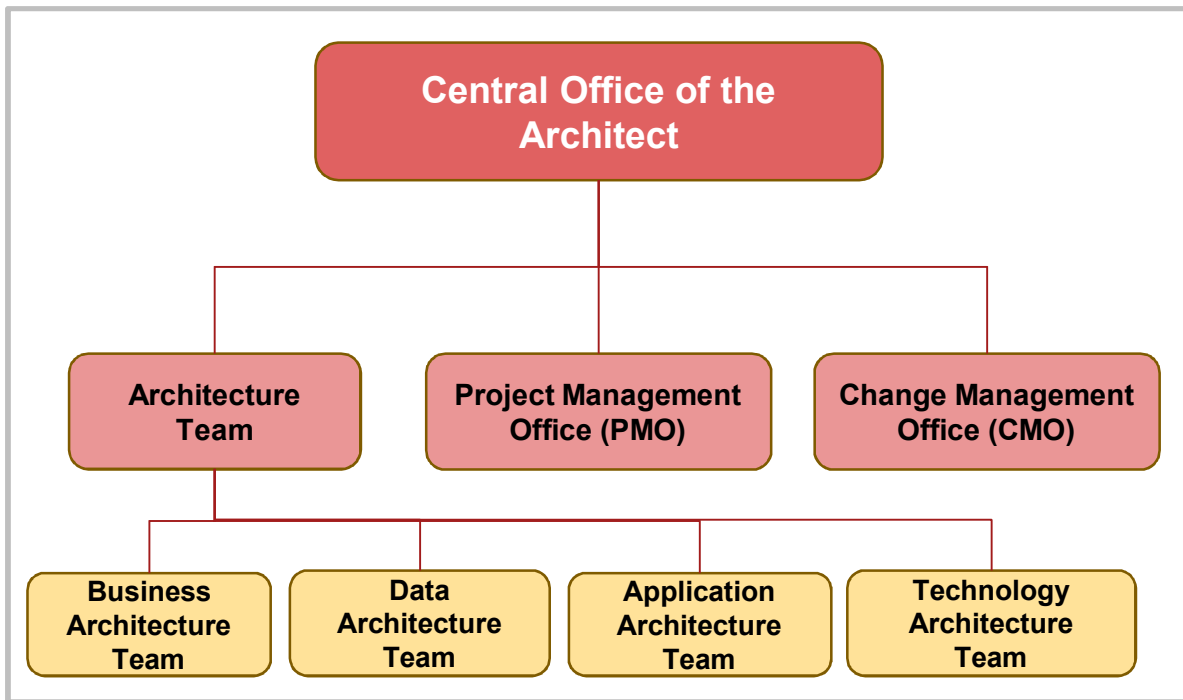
Central Office of the Architect

Architecture Team

Project Management Office (PMO)

Change Management Office (CMO)

Business Architecture Team

Data Architecture Team

Application Architecture Team

Technology Architecture Team